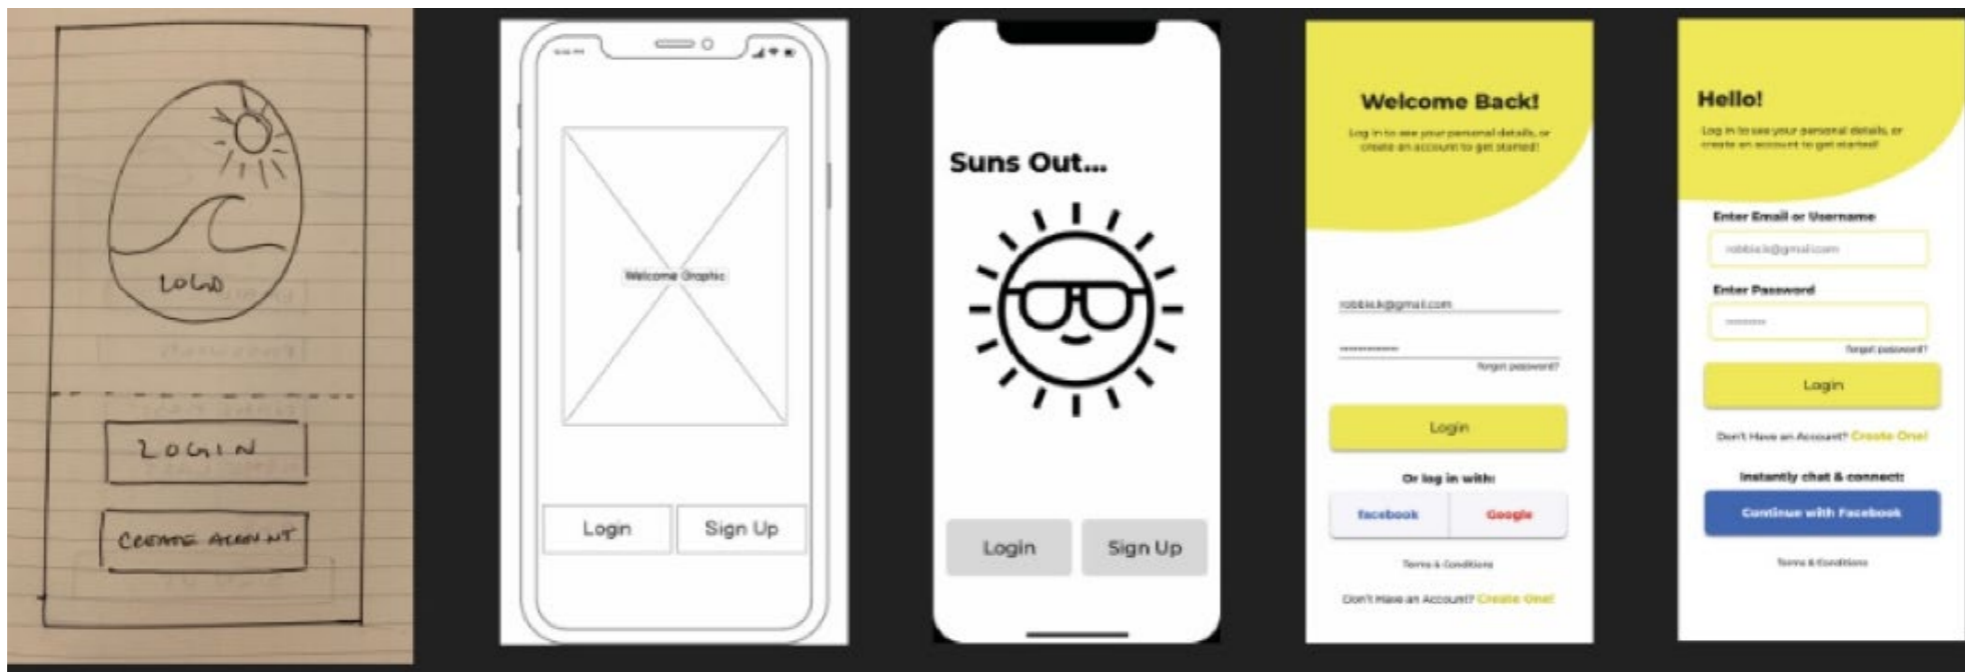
LOGO

LOGIN

CREATE ACCOUNT

Welcome Graphic

Login Sign Up

Suns Out...

Login Sign Up

Welcome Back!

Log in to see your personal details, or create an account to get started!

robbiek@gmail.com

Forgot password?

Login

Or log in with:

facebook Google

Terms & Conditions

Don't Have an Account? Create One!

Hello!

Log in to see your personal details, or create an account to get started!

Enter Email or Username

robbiek@gmail.com

Enter Password

Forgot password?

Login

Don't Have an Account? Create One!

Instantly chat & connect:

Continue with Facebook

Terms & Conditions